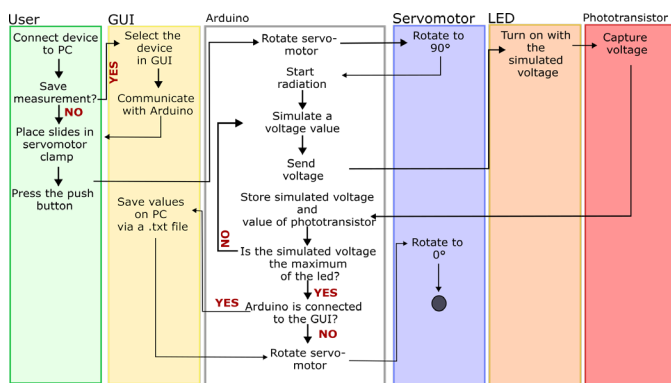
User

Connect device to PC

Save measurement?

YES

NO

Place slides in servomotor clamp

Press the push button

GUI

Select the device in GUI

Communicate with Arduino

Save values on PC via a .txt file

Arduino

Rotate servomotor

Start radiation

Simulate a voltage value

Send voltage

Store simulated voltage and value of phototransistor

NO

Is the simulated voltage the maximum of the led?

YES

YES

Arduino is connected to the GUI?

NO

Rotate servomotor

Servomotor

Rotate to 90°

Rotate to 0°

LED

Turn on with the simulated voltage

Phototransistor

Capture voltage